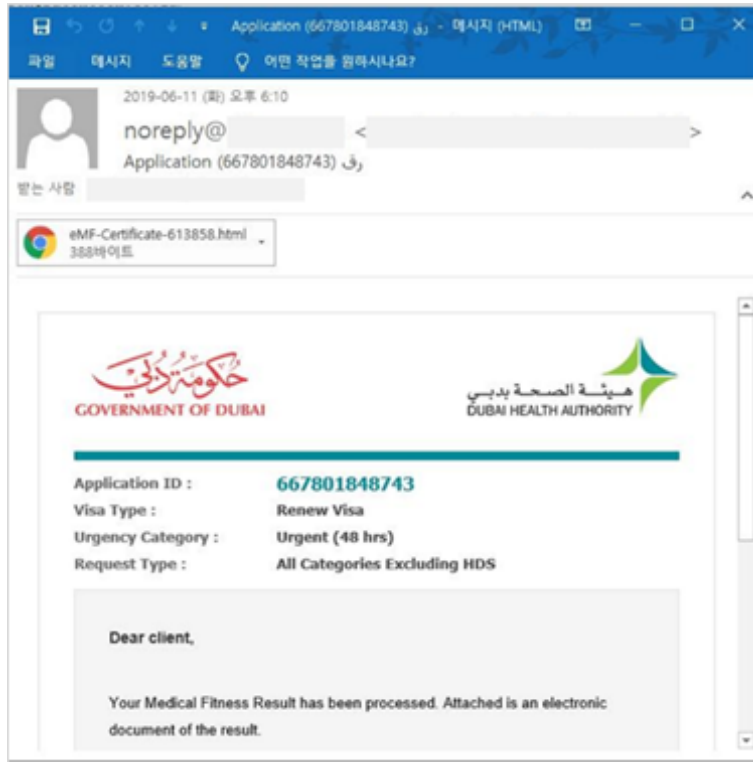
Application (667801848743) رق - 메시지 (HTML)

파일 메시지 도움말 어떤 작업을 원하시나요?

2019-06-11 (화) 오후 6:10

noreply@ < >

Application (667801848743) رق

받는 사람

eMF-Certificate-613858.html
388바이트

حكومة دبي
GOVERNMENT OF DUBAI

هيئة الصحة بدبي
DUBAI HEALTH AUTHORITY

| | |
|---|---|
| Application ID : | 667801848743 |
| Visa Type : | Renew Visa |
| Urgency Category : | Urgent (48 hrs) |
| Request Type : | All Categories Excluding HDS |

Dear client,

Your Medical Fitness Result has been processed. Attached is an electronic document of the result.